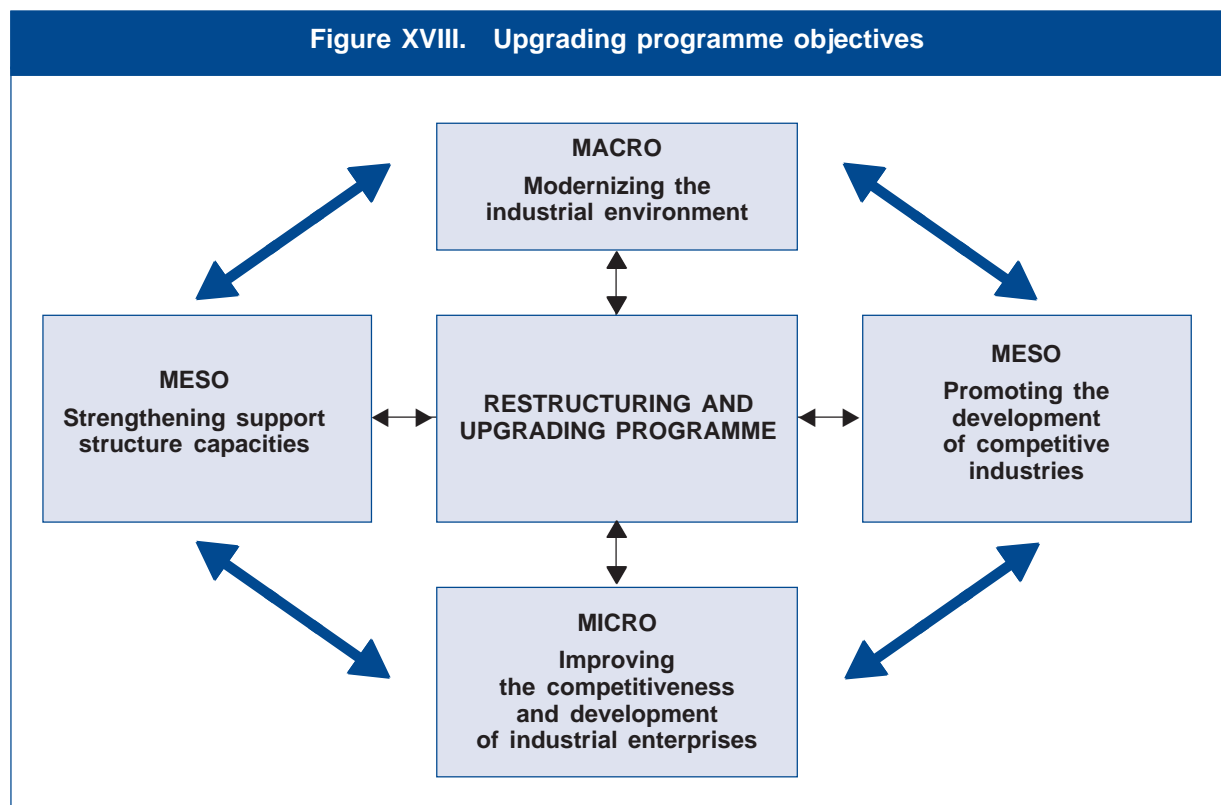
Figure XVIII. Upgrading programme objectives

MACRO
Modernizing the industrial environment

MESO
Strengthening support structure capacities

RESTRUCTURING AND UPGRADING PROGRAMME

MESO
Promoting the development of competitive industries

MICRO
Improving the competitiveness and development of industrial enterprises